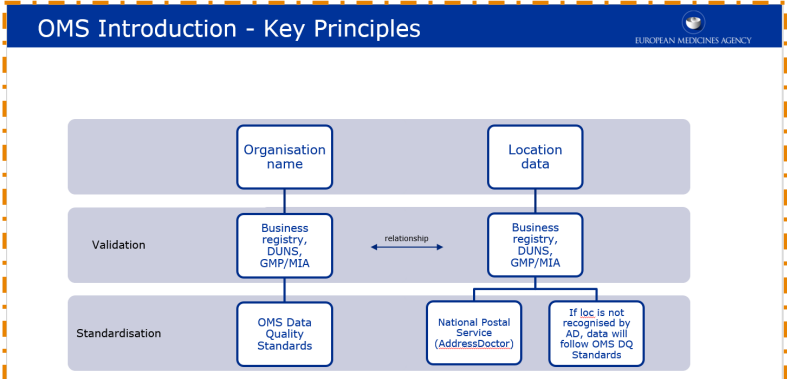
OMS Introduction - Key Principles

EUROPEAN MEDICINES AGENCY

Organisation name

Location data

Validation

Business registry, DUNS, GMP/MIA

relationship

Business registry, DUNS, GMP/MIA

Standardisation

OMS Data Quality Standards

National Postal Service (AddressDoctor)

If loc is not recognised by AD, data will follow OMS DQ Standards